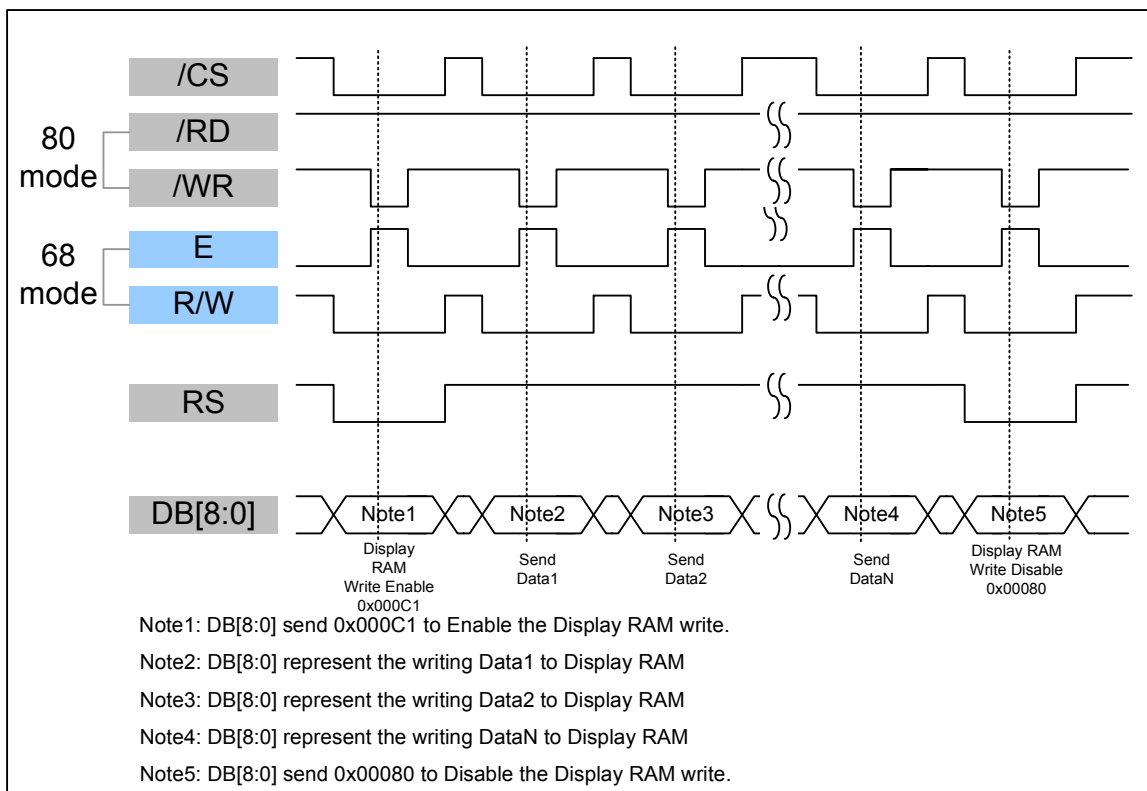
/CS

80 mode

/RD

/WR

68 mode

E

R/W

RS

DB[8:0]

Note1

Note2

Note3

Note4

Note5

Display RAM Write Enable 0x000C1

Send Data1

Send Data2

Send DataN

Display RAM Write Disable 0x00080

Note1: DB[8:0] send 0x000C1 to Enable the Display RAM write.

Note2: DB[8:0] represent the writing Data1 to Display RAM

Note3: DB[8:0] represent the writing Data2 to Display RAM

Note4: DB[8:0] represent the writing DataN to Display RAM

Note5: DB[8:0] send 0x00080 to Disable the Display RAM write.